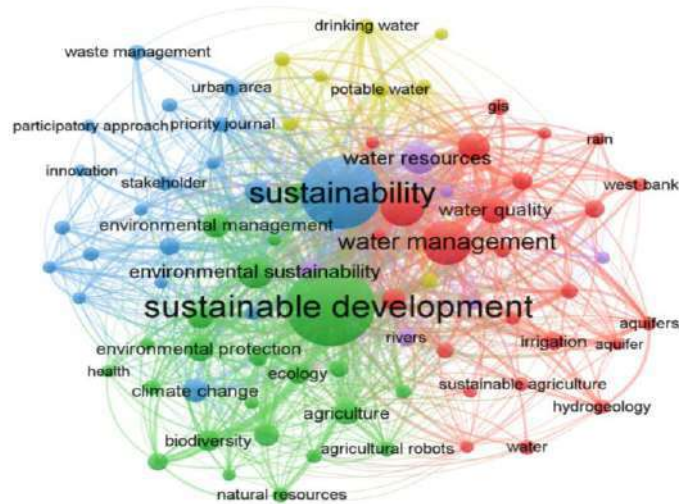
drinking water
waste management
urban area
potable water
gis
participatory approach
priority journal
rain
water resources
innovation
stakeholder
sustainability
west bank
water quality
environmental management
water management
environmental sustainability
sustainable development
aquifers
rivers
irrigation
aquifer
environmental protection
health
ecology
climate change
sustainable agriculture
hydrogeology
agriculture
biodiversity
agricultural robots
water
natural resources